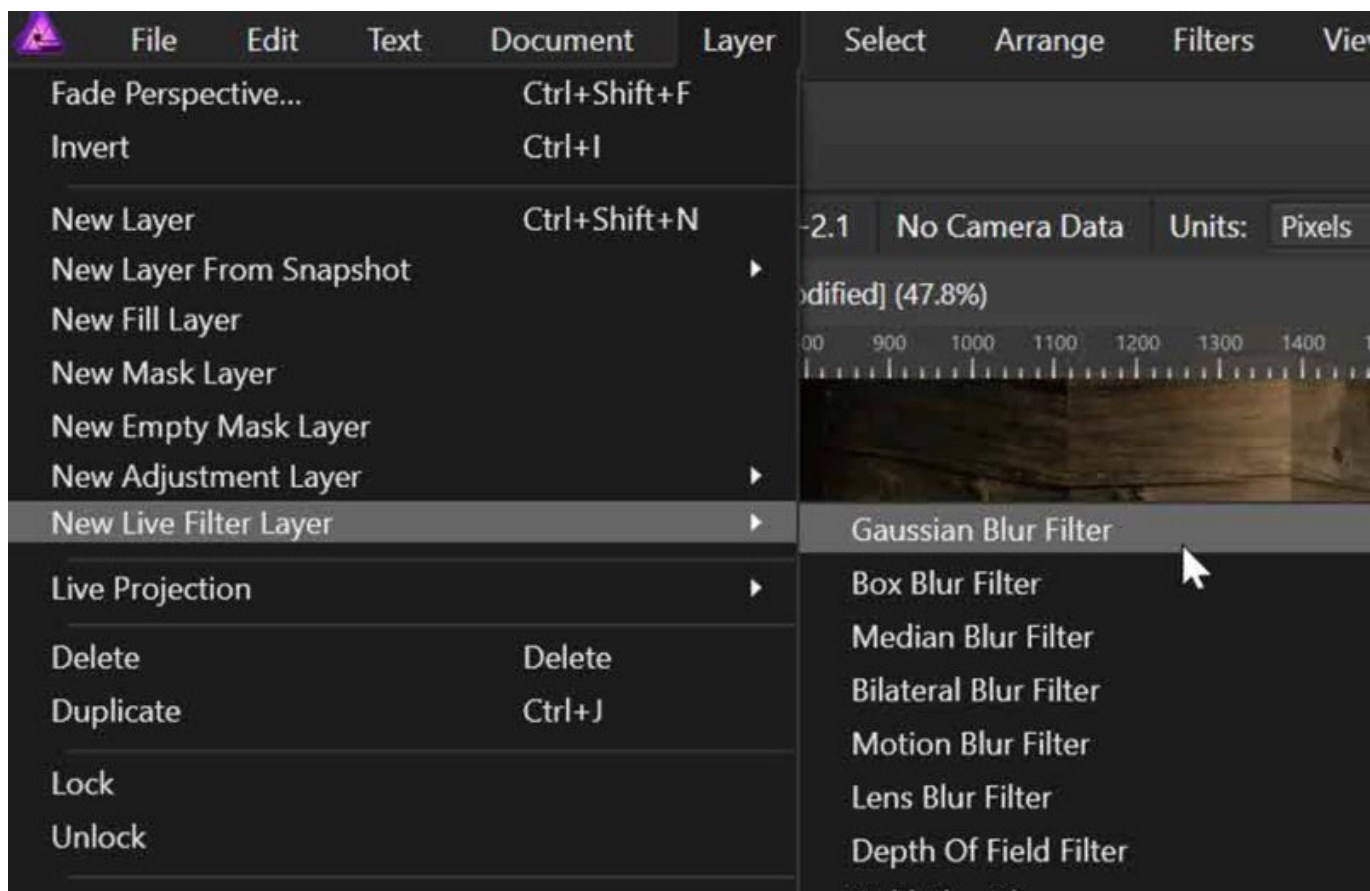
File Edit Text Document Layer Select Arrange Filters Vie

Fade Perspective... Ctrl+Shift+F
Invert Ctrl+I

New Layer Ctrl+Shift+N
New Layer From Snapshot
New Fill Layer
New Mask Layer
New Empty Mask Layer
New Adjustment Layer
New Live Filter Layer

Live Projection

Delete Delete
Duplicate Ctrl+J

Lock
Unlock

-2.1 No Camera Data Units: Pixels

odified] (47.8%)

00 900 1000 1100 1200 1300 1400

Gaussian Blur Filter
Box Blur Filter
Median Blur Filter
Bilateral Blur Filter
Motion Blur Filter
Lens Blur Filter
Depth Of Field Filter